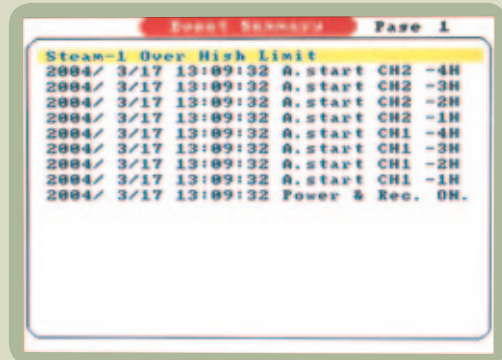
Event Summary Page 1

Steam-1 Over High Limit
2004/ 3/17 13:09:32 A.start CH2 -4H
2004/ 3/17 13:09:32 A.start CH2 -3H
2004/ 3/17 13:09:32 A.start CH2 -2H
2004/ 3/17 13:09:32 A.start CH2 -1H
2004/ 3/17 13:09:32 A.start CH1 -4H
2004/ 3/17 13:09:32 A.start CH1 -3H
2004/ 3/17 13:09:32 A.start CH1 -2H
2004/ 3/17 13:09:32 A.start CH1 -1H
2004/ 3/17 13:09:32 Power & Rec. ON.